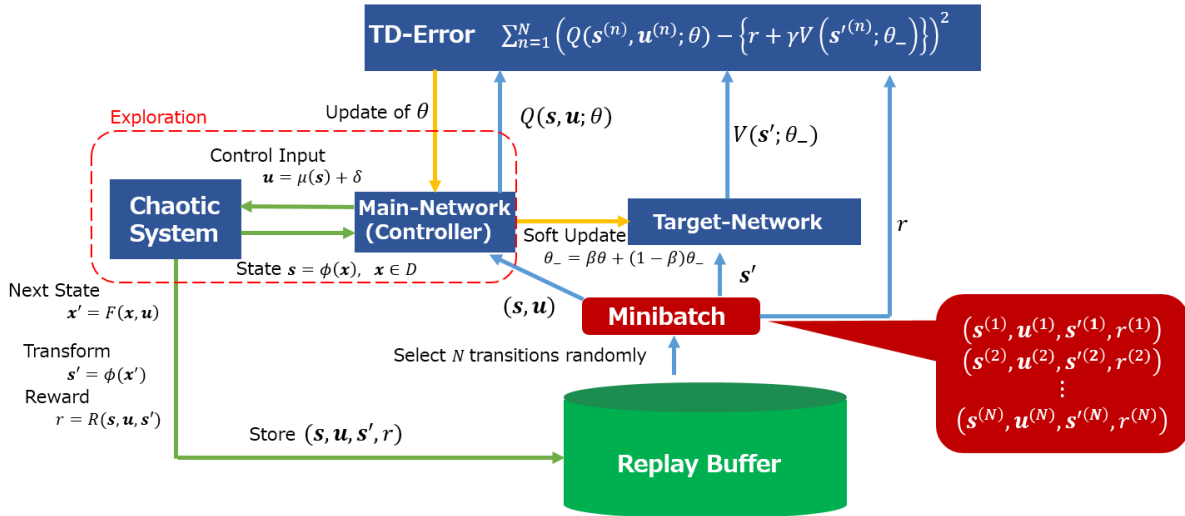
TD-Error $\sum_{n=1}^{N}\left(Q(\boldsymbol{s}^{(n)},\boldsymbol{u}^{(n)};\theta)-\left\{r+\gamma V\left(\boldsymbol{s}'^{(n)};\theta_-\right)\right\}\right)^2$

Exploration

Update of $\theta$

$Q(\boldsymbol{s},\boldsymbol{u};\theta)$

$V(\boldsymbol{s}';\theta_-)$

Control Input
$\boldsymbol{u}=\mu(\boldsymbol{s})+\delta$

Chaotic System

Main-Network (Controller)

Target-Network

$r$

Soft Update
$\theta_- = \beta\theta+(1-\beta)\theta_-$

State $\boldsymbol{s}=\phi(\boldsymbol{x})$, $\boldsymbol{x}\in D$

$\boldsymbol{s}'$

Next State
$\boldsymbol{x}'=F(\boldsymbol{x},\boldsymbol{u})$

$(\boldsymbol{s},\boldsymbol{u})$

Minibatch

$\left(\boldsymbol{s}^{(1)},\boldsymbol{u}^{(1)},\boldsymbol{s}'^{(1)},r^{(1)}\right)$
$\left(\boldsymbol{s}^{(2)},\boldsymbol{u}^{(2)},\boldsymbol{s}'^{(2)},r^{(2)}\right)$
$\vdots$
$\left(\boldsymbol{s}^{(N)},\boldsymbol{u}^{(N)},\boldsymbol{s}'^{(N)},r^{(N)}\right)$

Transform
$\boldsymbol{s}'=\phi(\boldsymbol{x}')$

Select $N$ transitions randomly

Reward
$r=R(\boldsymbol{s},\boldsymbol{u},\boldsymbol{s}')$

Store $(\boldsymbol{s},\boldsymbol{u},\boldsymbol{s}',r)$

Replay Buffer